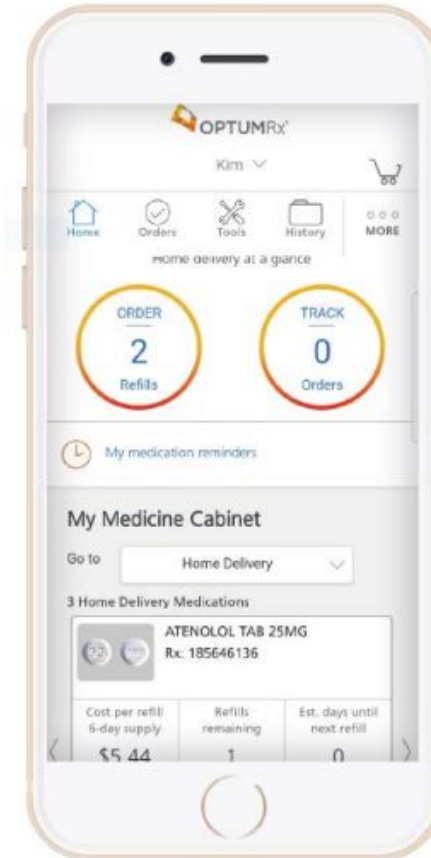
OPTUMRx

Kim

Home
Orders
Tools
History
MORE

Home delivery at a glance

ORDER
2
Refills

TRACK
0
Orders

My medication reminders

My Medicine Cabinet

Go to
Home Delivery

3 Home Delivery Medications

ATENOLOL TAB 25MG
Rx: 185646136

| Cost per refill 6-day supply | Refills remaining | Est. days until next refill |
|---|---|---|
| $5.44 | 1 | 0 |